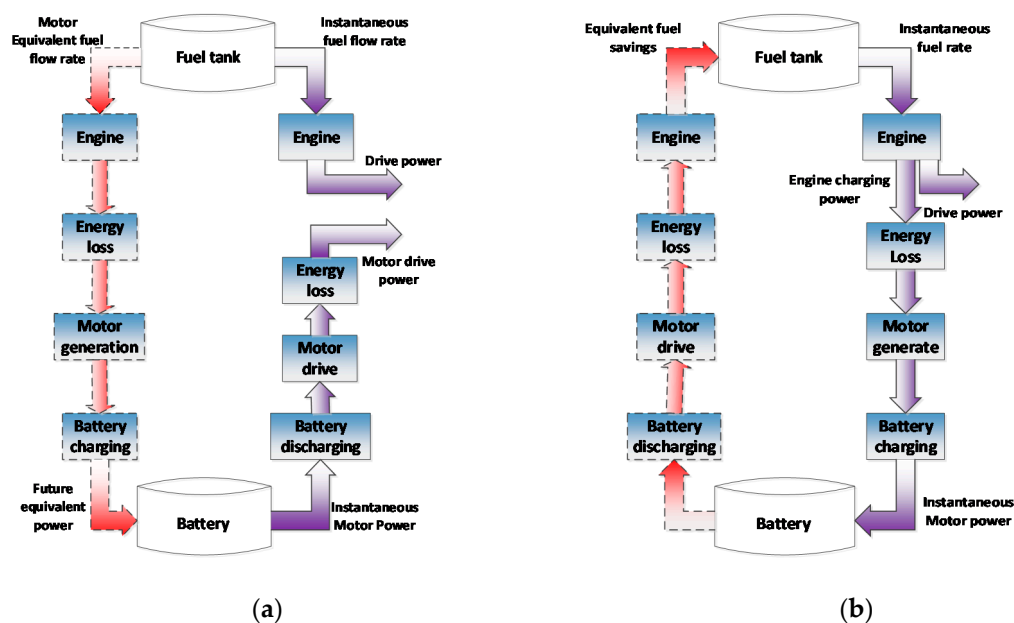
Motor Equivalent fuel flow rate

Fuel tank

Instantaneous fuel flow rate

Engine

Engine

Drive power

Energy loss

Energy loss

Motor drive power

Motor generation

Motor drive

Battery charging

Battery discharging

Future equivalent power

Battery

Instantaneous Motor Power

(a)

Equivalent fuel savings

Fuel tank

Instantaneous fuel rate

Engine

Engine

Engine charging power

Drive power

Energy loss

Energy Loss

Motor drive

Motor generate

Battery discharging

Battery charging

Battery

Instantaneous Motor power

(b)